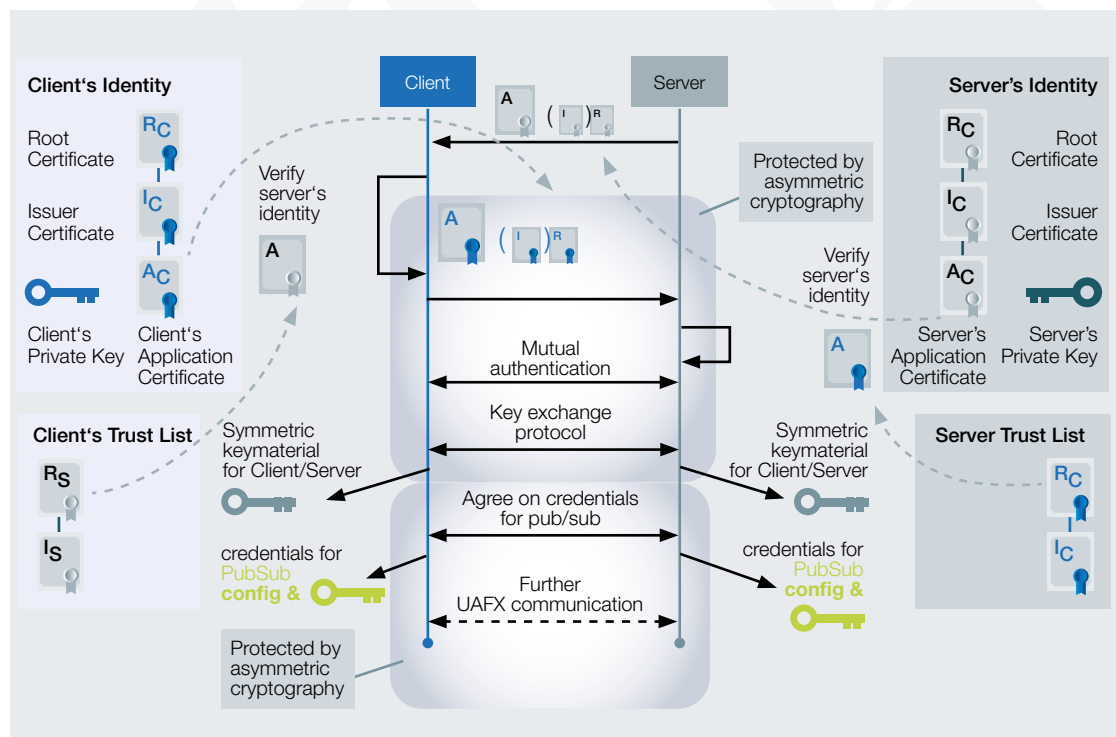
Client‘s Identity

Root Certificate

$R_C$

Issuer Certificate

$I_C$

$A_C$

Client‘s Private Key

Client‘s Application Certificate

Client

Server

A ( I )R

Verify server‘s identity

A

Protected by asymmetric cryptography

A ( I )R

Server's Identity

$R_C$

Root Certificate

$I_C$

Issuer Certificate

Verify server‘s identity

$A_C$

Server's Application Certificate

Server's Private Key

A

Mutual authentication

Key exchange protocol

Client‘s Trust List

$R_S$

$I_S$

Symmetric keymaterial for Client/Server

Symmetric keymaterial for Client/Server

Server Trust List

$R_C$

$I_C$

Agree on credentials for pub/sub

credentials for PubSub config &

credentials for PubSub config &

Further UAFX communication

Protected by asymmetric cryptography